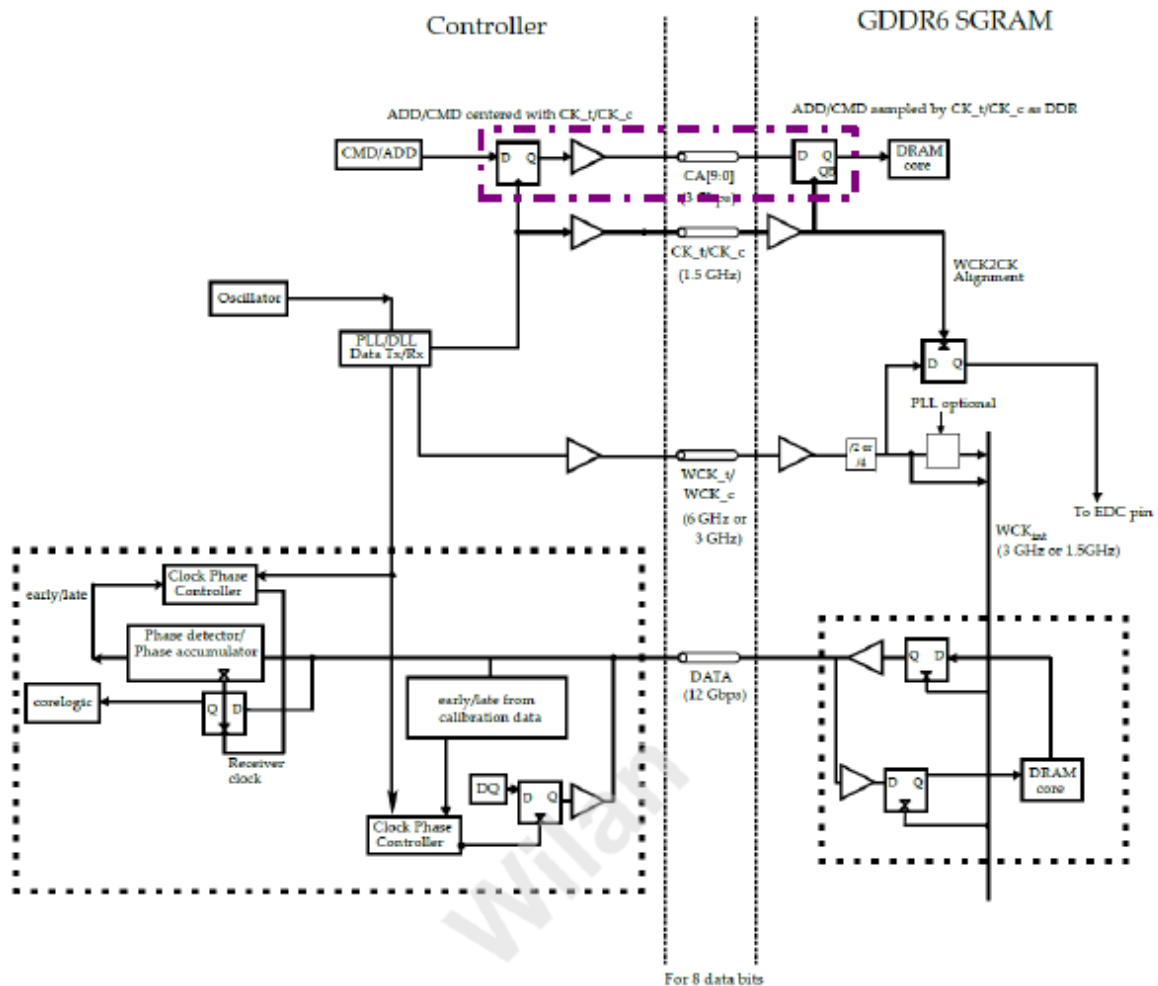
Controller

GDDR6 SGRAM

ADD/CMD centered with CK_t/CK_c

ADD/CMD sampled by CK_t/CK_c as DDR

CMD/ADD

D Q

D Q QB

DRAM core

CA[9:0]

(3 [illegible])

CK_t/CK_c

(1.5 GHz)

WCK2CK Alignment

Oscillator

PLL/DLL Data Tx/Rx

D Q

PLL optional

WCK_t/ WCK_c

(6 GHz or 3 GHz)

/2 or /4

To EDC pin

$WCK_{int}$ (3 GHz or 1.5GHz)

early/late

Clock Phase Controller

Phase detector/ Phase accumulator

corelogic

Q D

Receiver clock

early/late from calibration data

DATA (12 Gbps)

Q D

DQ

D Q

D Q

DRAM core

Clock Phase Controller

Wilan

For 8 data bits